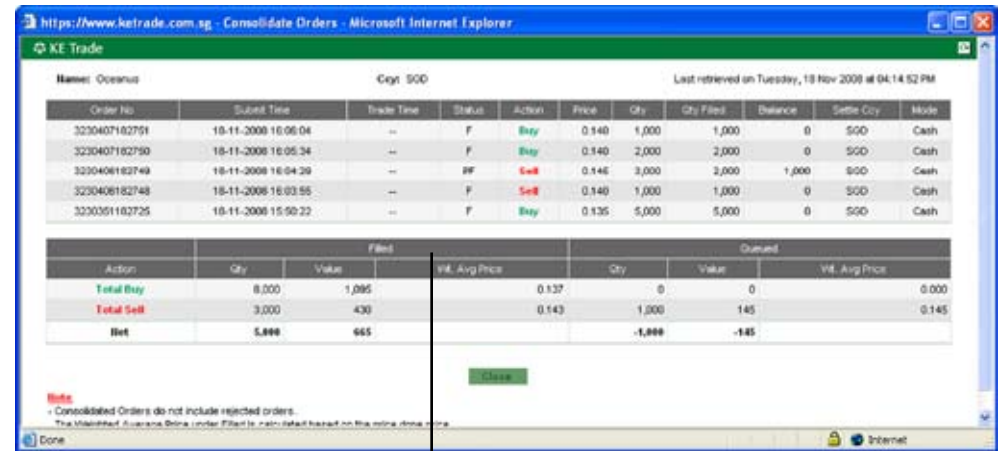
https://www.ketrade.com.sg - Consolidate Orders - Microsoft Internet Explorer

KE Trade

Name: Oceanus

Ccy: SGD

Last retrieved on Tuesday, 18 Nov 2008 at 04:14:52 PM

| Order No | Submit Time | Trade Time | Status | Action | Price | Qty | Qty Filled | Balance | Settle Ccy | Mode |
|---|---|---|---|---|---|---|---|---|---|---|
| 3230407182751 | 18-11-2008 16:06:04 | -- | F | Buy | 0.140 | 1,000 | 1,000 | 0 | SGD | Cash |
| 3230407182750 | 18-11-2008 16:05:34 | -- | F | Buy | 0.140 | 2,000 | 2,000 | 0 | SGD | Cash |
| 3230406182749 | 18-11-2008 16:04:29 | -- | PF | Sell | 0.145 | 3,000 | 2,000 | 1,000 | SGD | Cash |
| 3230406182748 | 18-11-2008 16:03:55 | -- | F | Sell | 0.140 | 1,000 | 1,000 | 0 | SGD | Cash |
| 3230351182725 | 18-11-2008 15:50:22 | -- | F | Buy | 0.135 | 5,000 | 5,000 | 0 | SGD | Cash |

| | Filled | | | Queued | | |
|---|---|---|---|---|---|---|
| Action | Qty | Value | Wt. Avg Price | Qty | Value | Wt. Avg Price |
| Total Buy | 8,000 | 1,095 | 0.137 | 0 | 0 | 0.000 |
| Total Sell | 3,000 | 430 | 0.143 | 1,000 | 145 | 0.145 |
| Net | 5,000 | 665 | | -1,000 | -145 | |

Close

Note:
- Consolidated Orders do not include rejected orders.
- The Weighted Average Price under Filled is calculated based on the price done price.

Done

Internet